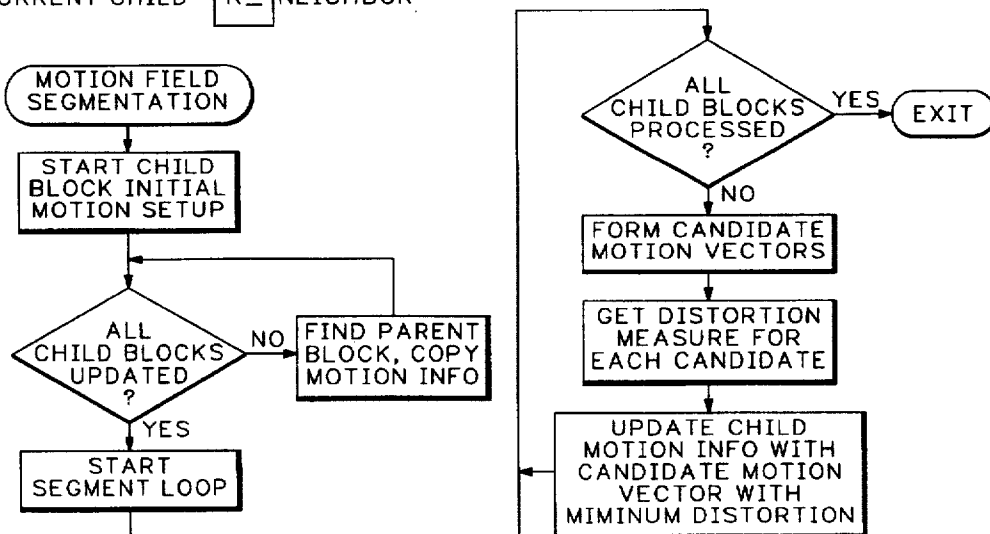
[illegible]RRENT CHILD R_ NEIGHBOR

MOTION FIELD SEGMENTATION

START CHILD BLOCK INITIAL MOTION SETUP

ALL CHILD BLOCKS UPDATED ?

NO

FIND PARENT BLOCK, COPY MOTION INFO

YES

START SEGMENT LOOP

ALL CHILD BLOCKS PROCESSED ?

YES

EXIT

NO

FORM CANDIDATE MOTION VECTORS

GET DISTORTION MEASURE FOR EACH CANDIDATE

UPDATE CHILD MOTION INFO WITH CANDIDATE MOTION VECTOR WITH MIMINUM DISTORTION